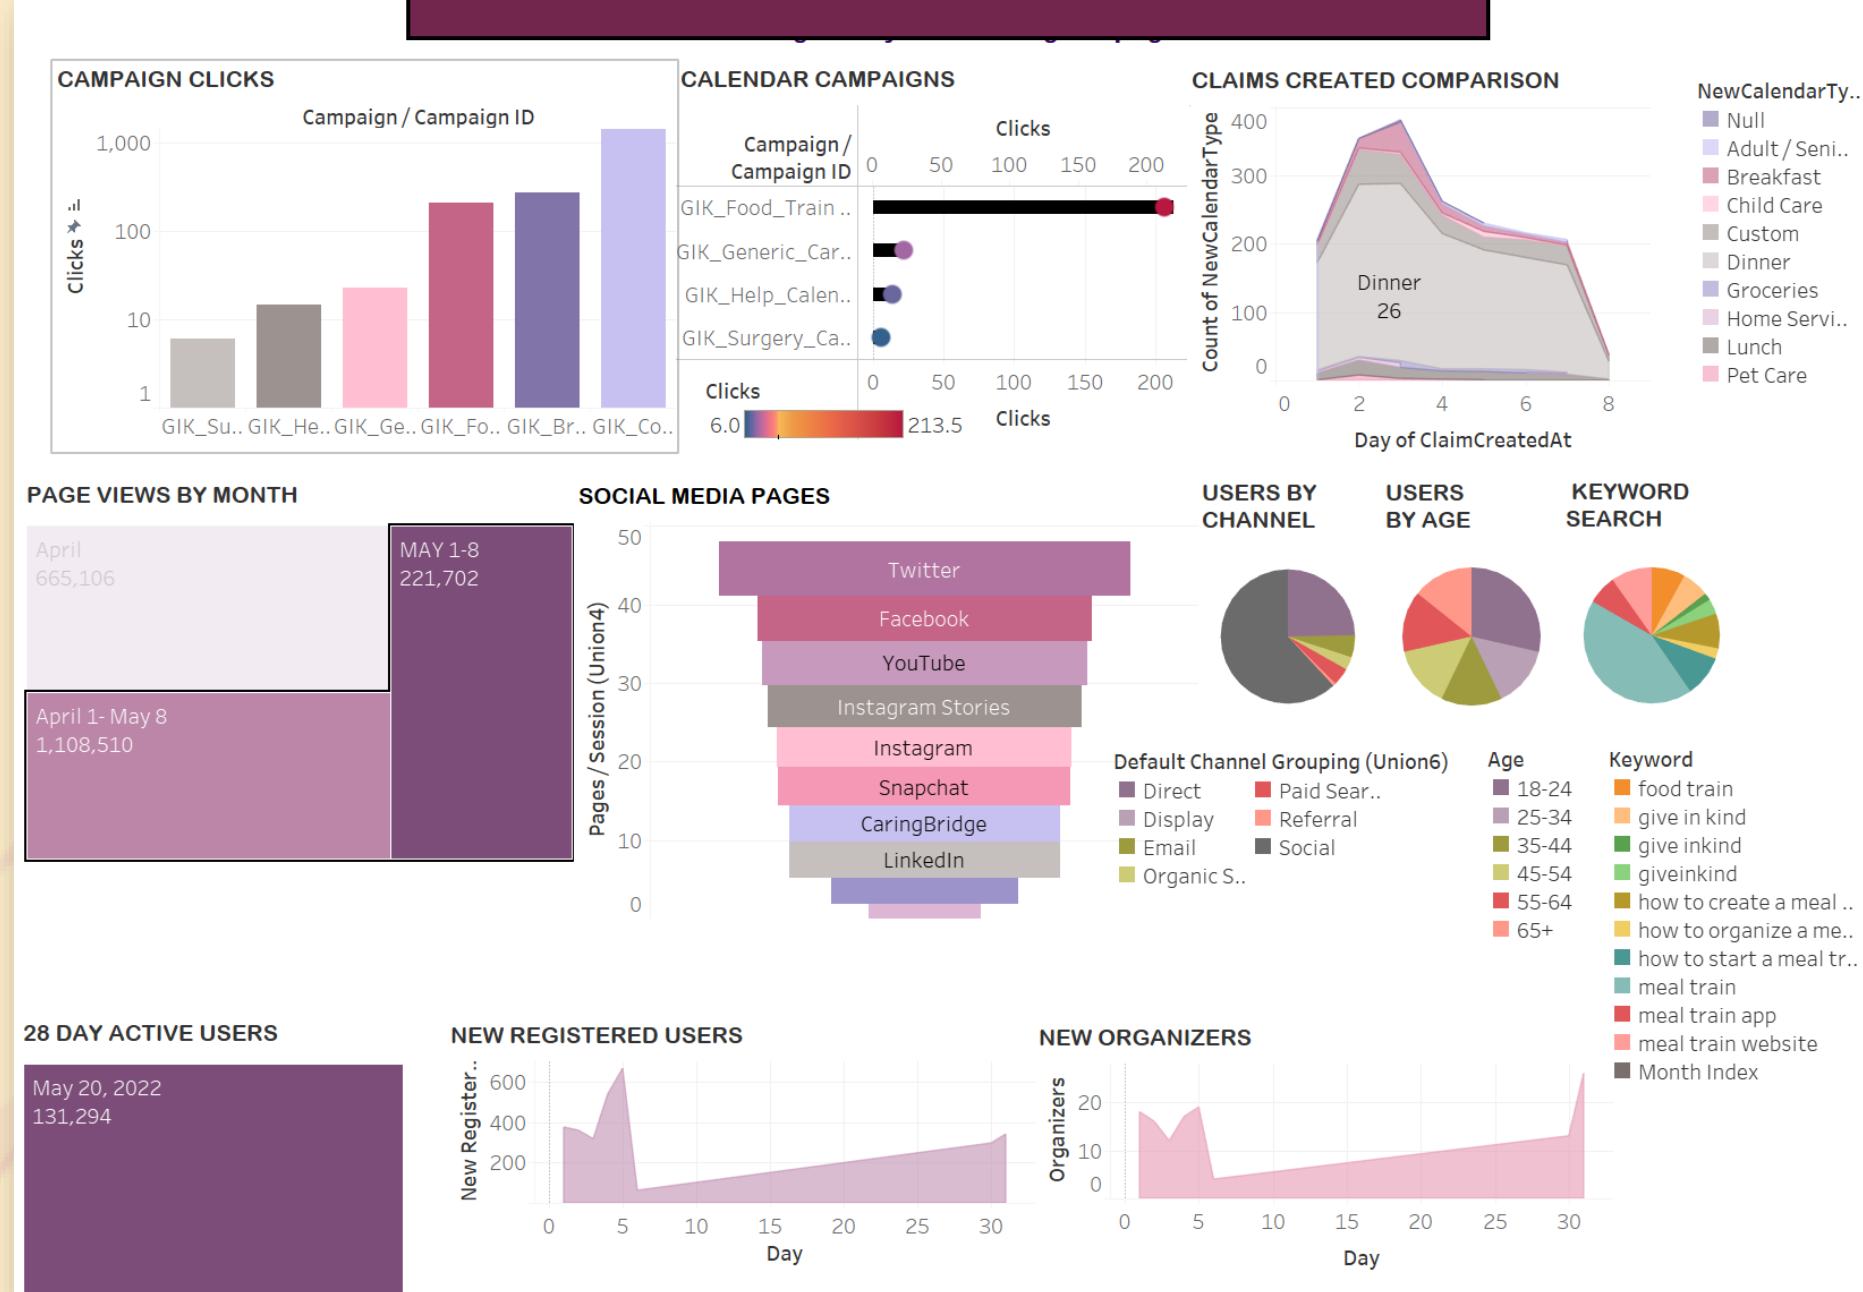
CAMPAIGN CLICKS

Campaign / Campaign ID

1,000
100
10
1

Clicks

GIK_Su.. GIK_He.. GIK_Ge.. GIK_Fo.. GIK_Br.. GIK_Co..

CALENDAR CAMPAIGNS

Campaign / Campaign ID

Clicks

0 50 100 150 200

GIK_Food_Train ..
GIK_Generic_Car..
GIK_Help_Calen..
GIK_Surgery_Ca..

0 50 100 150 200
Clicks

Clicks
6.0 213.5

CLAIMS CREATED COMPARISON

Count of NewCalendarType

400
300
200
100
0

Dinner
26

0 2 4 6 8
Day of ClaimCreatedAt

NewCalendarTy..
Null
Adult / Seni..
Breakfast
Child Care
Custom
Dinner
Groceries
Home Servi..
Lunch
Pet Care

PAGE VIEWS BY MONTH

April
665,106

MAY 1-8
221,702

April 1- May 8
1,108,510

SOCIAL MEDIA PAGES

Pages / Session (Union4)

50
40
30
20
10
0

Twitter
Facebook
YouTube
Instagram Stories
Instagram
Snapchat
CaringBridge
LinkedIn

USERS BY CHANNEL

USERS BY AGE

KEYWORD SEARCH

Default Channel Grouping (Union6)
Direct
Display
Email
Organic S..
Paid Sear..
Referral
Social

Age
18-24
25-34
35-44
45-54
55-64
65+

Keyword
food train
give in kind
give inkind
giveinkind
how to create a meal ..
how to organize a me..
how to start a meal tr..
meal train
meal train app
meal train website
Month Index

28 DAY ACTIVE USERS

May 20, 2022
131,294

NEW REGISTERED USERS

New Register..

600
400
200

0 5 10 15 20 25 30
Day

NEW ORGANIZERS

Organizers

20
10
0

0 5 10 15 20 25 30
Day